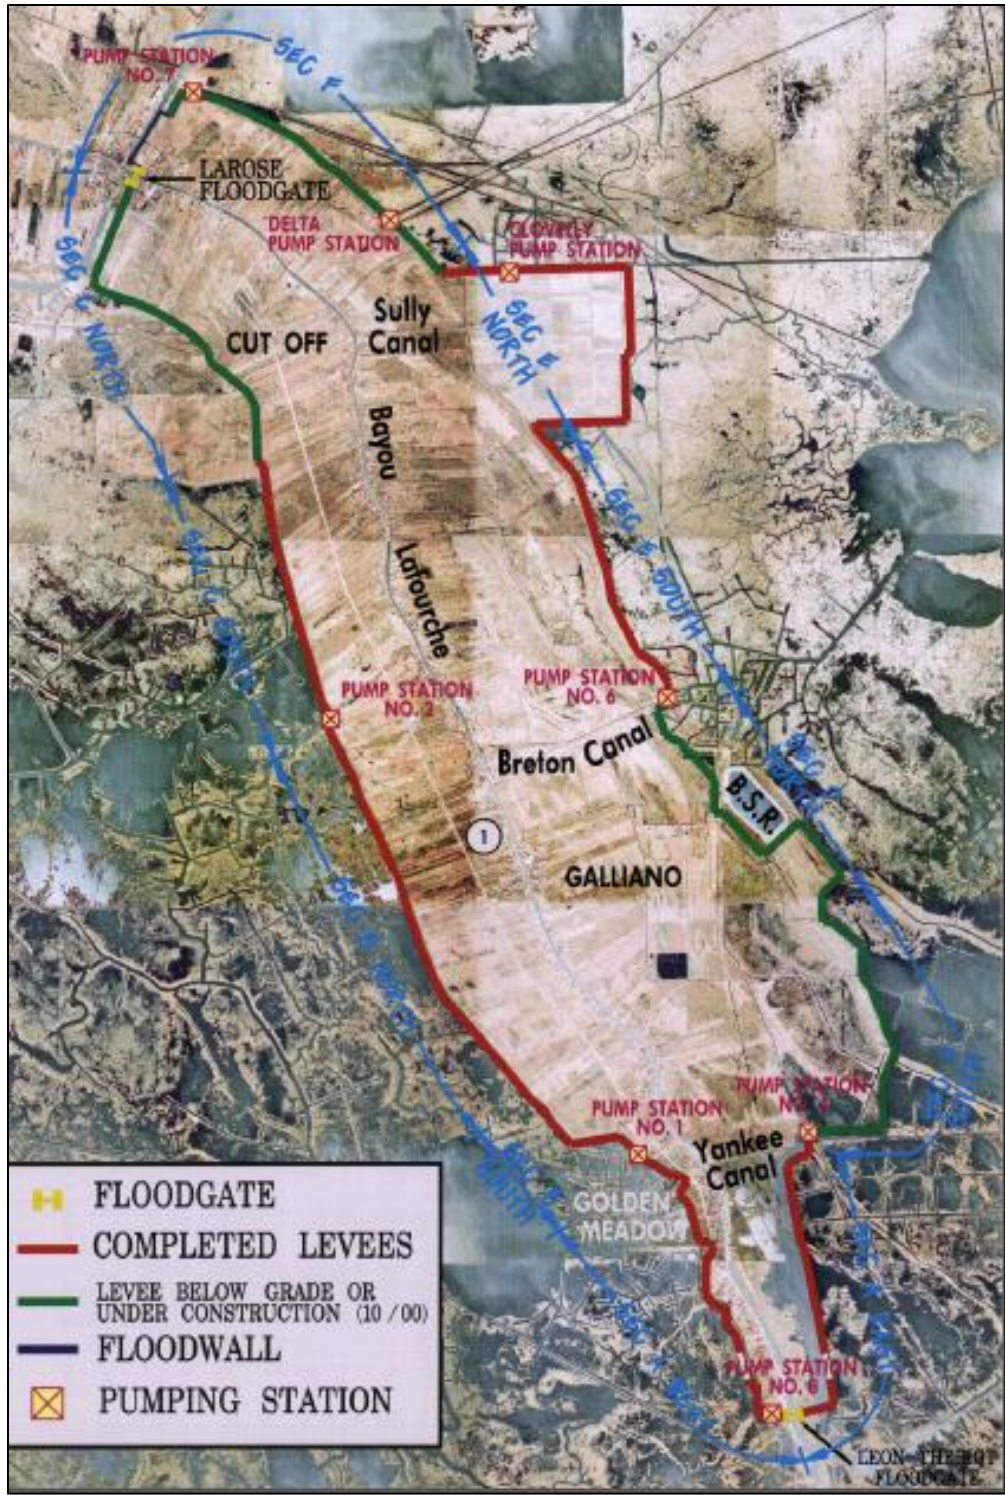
PUMP STATION NO. 7

SEC F

LAROSE FLOODGATE

DELTA PUMP STATION

CLOVELLY PUMP STATION

SEC G NORTH

CUT OFF

Sully Canal

SEC E NORTH

Bayou

Lafourche

SEC C

SEC E SOUTH

PUMP STATION NO. 2

PUMP STATION NO. 6

Breton Canal

B.S.R

1

GALLIANO

SEC B NORTH

PUMP STATION NO. 3

PUMP STATION NO. 1

Yankee Canal

GOLDEN MEADOW

SEC B SOUTH

PUMP STATION NO. 8

LEON THERIOT FLOODGATE

FLOODGATE

COMPLETED LEVEES

LEVEE BELOW GRADE OR UNDER CONSTRUCTION (10/00)

FLOODWALL

PUMPING STATION